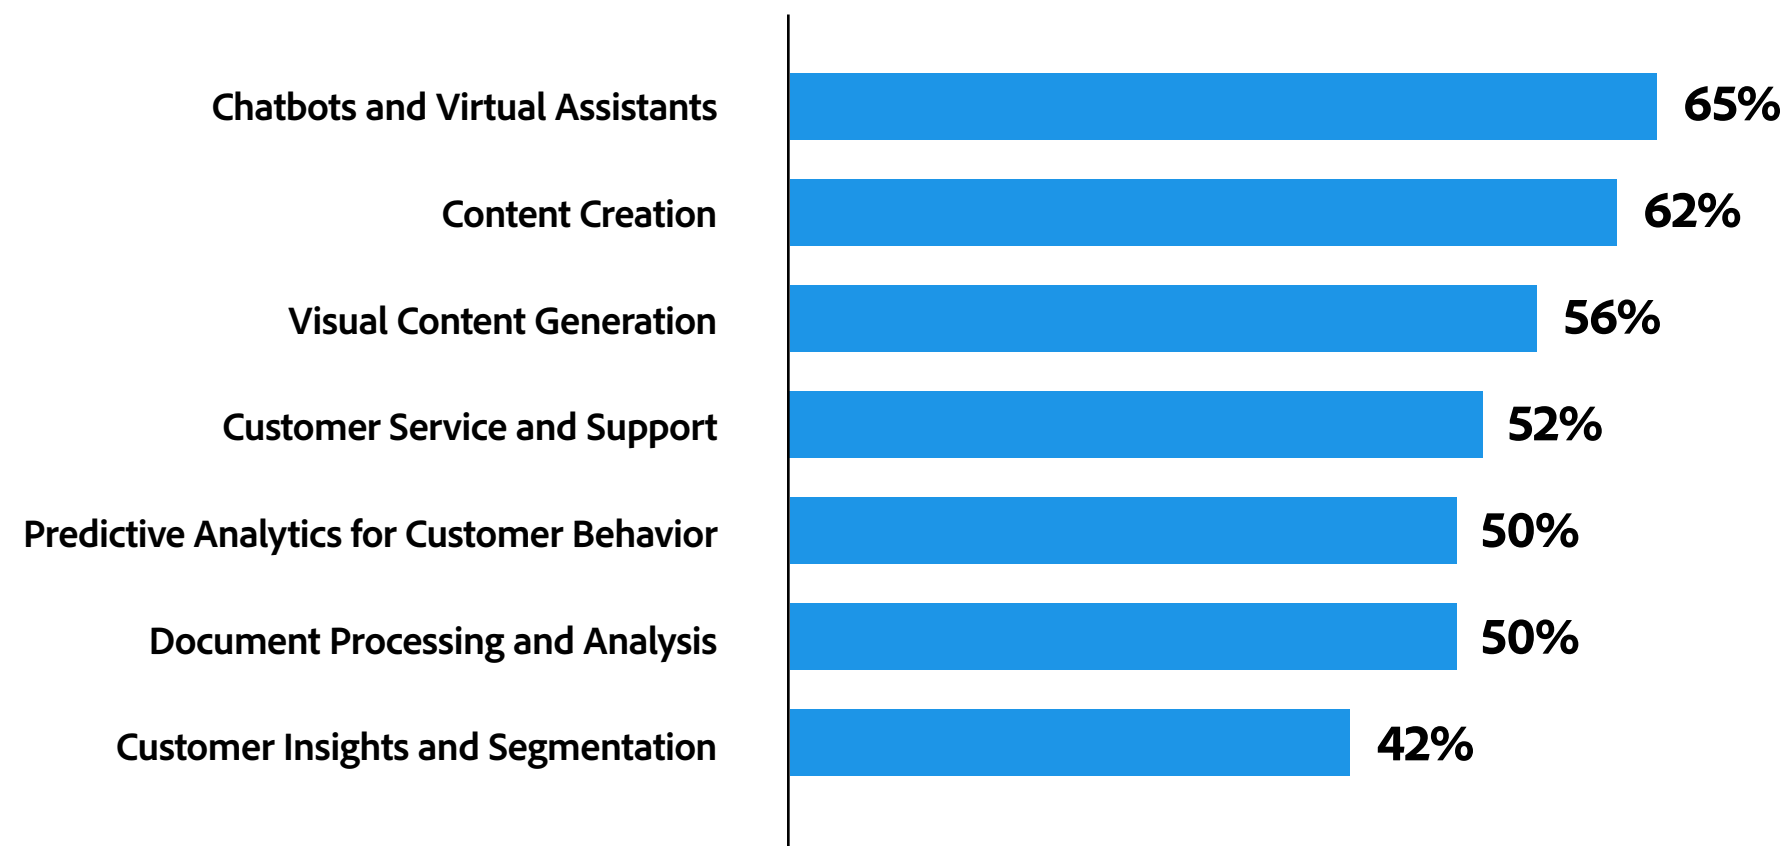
| | |
|---|---|
| Chatbots and Virtual Assistants | 65% |
| Content Creation | 62% |
| Visual Content Generation | 56% |
| Customer Service and Support | 52% |
| Predictive Analytics for Customer Behavior | 50% |
| Document Processing and Analysis | 50% |
| Customer Insights and Segmentation | 42% |